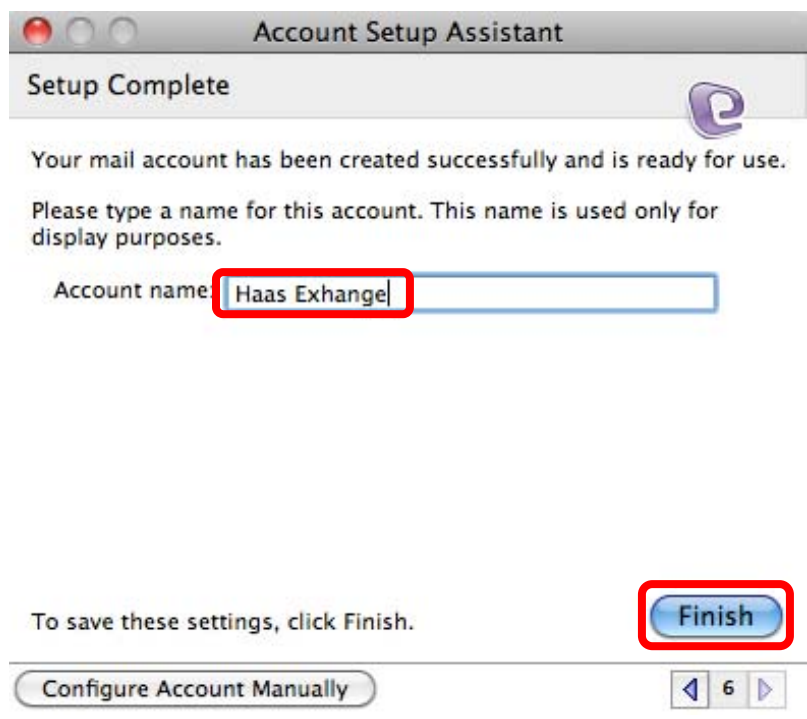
Account Setup Assistant

Setup Complete

Your mail account has been created successfully and is ready for use.

Please type a name for this account. This name is used only for display purposes.

Account name: Haas Exhange

To save these settings, click Finish.

Finish

Configure Account Manually

6